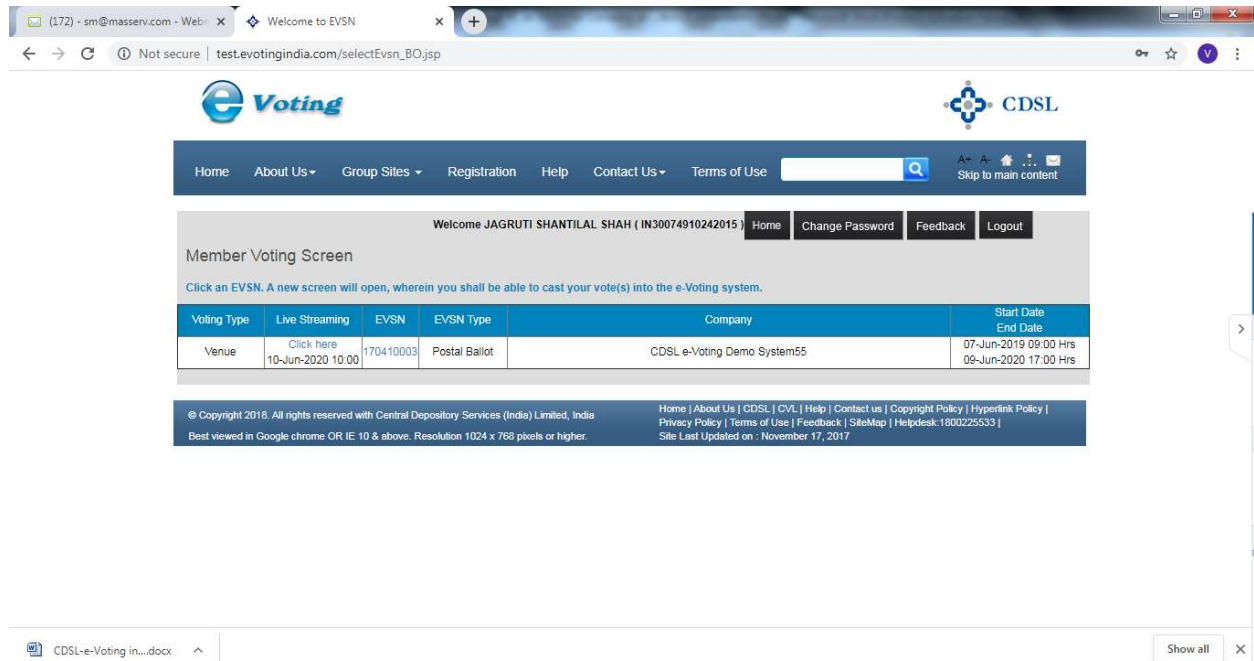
(172) - sm@masserv.com - Web ×
Welcome to EVSN ×
Not secure | test.evotingindia.com/selectEvsn_BO.jsp

e Voting
CDSL

Home About Us Group Sites Registration Help Contact Us Terms of Use
A+ A-
Skip to main content

Welcome JAGRUTI SHANTILAL SHAH ( IN30074910242015 ) Home Change Password Feedback Logout

Member Voting Screen

Click an EVSN. A new screen will open, wherein you shall be able to cast your vote(s) into the e-Voting system.

| Voting Type | Live Streaming | EVSN | EVSN Type | Company | Start Date End Date |
|---|---|---|---|---|---|
| Venue | Click here 10-Jun-2020 10:00 | 170410003 | Postal Ballot | CDSL e-Voting Demo System55 | 07-Jun-2019 09:00 Hrs 09-Jun-2020 17:00 Hrs |

© Copyright 2018. All rights reserved with Central Depository Services (India) Limited, India
Best viewed in Google chrome OR IE 10 & above. Resolution 1024 x 768 pixels or higher.

Home | About Us | CDSL | CVL | Help | Contact us | Copyright Policy | Hyperlink Policy | Privacy Policy | Terms of Use | Feedback | SiteMap | Helpdesk:1800225533 |
Site Last Updated on : November 17, 2017

CDSL-e-Voting in....docx
Show all